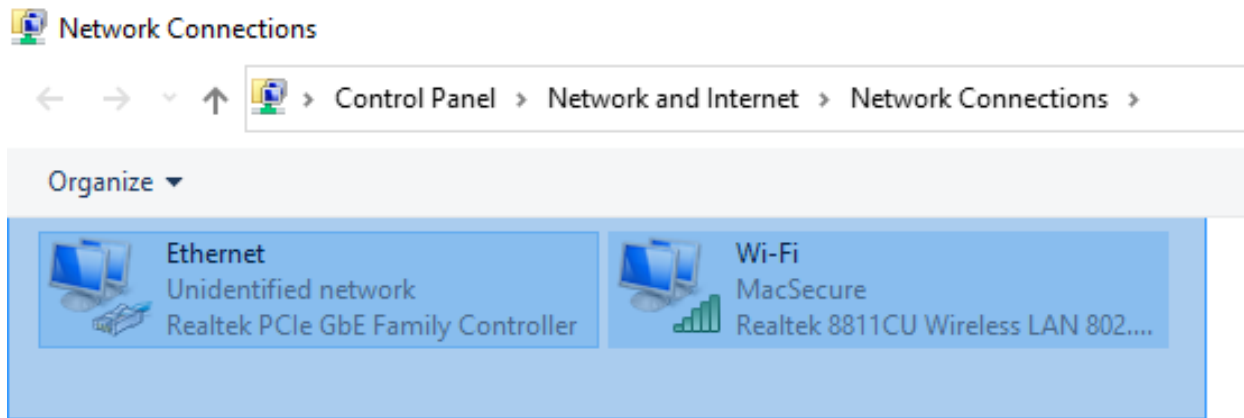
Network Connections

› Control Panel › Network and Internet › Network Connections ›

Organize ▾

Ethernet
Unidentified network
Realtek PCIe GbE Family Controller

Wi-Fi
MacSecure
Realtek 8811CU Wireless LAN 802....